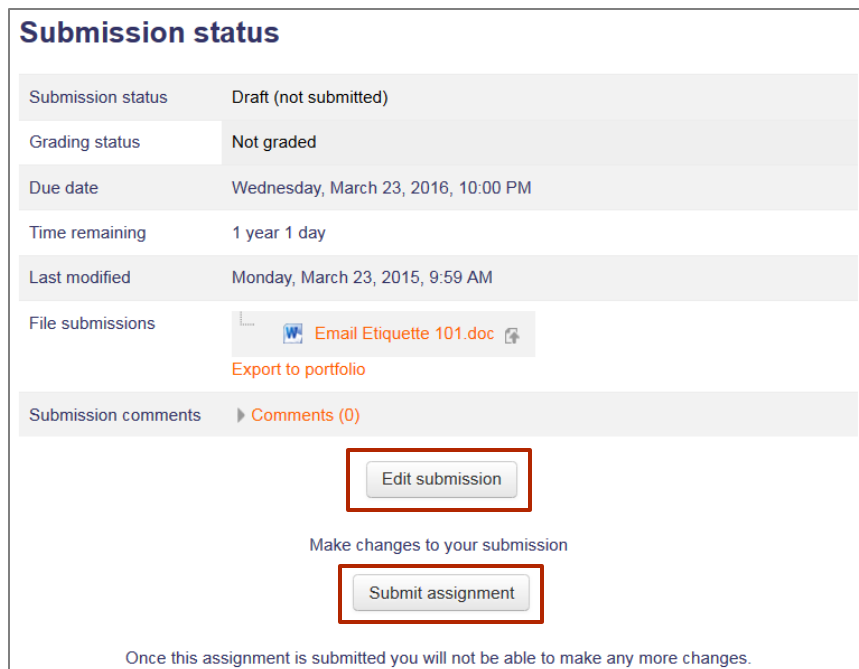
Submission status

| | |
|---|---|
| Submission status | Draft (not submitted) |
| Grading status | Not graded |
| Due date | Wednesday, March 23, 2016, 10:00 PM |
| Time remaining | 1 year 1 day |
| Last modified | Monday, March 23, 2015, 9:59 AM |
| File submissions | Email Etiquette 101.doc<br>Export to portfolio |
| Submission comments | Comments (0) |

Edit submission

Make changes to your submission

Submit assignment

Once this assignment is submitted you will not be able to make any more changes.